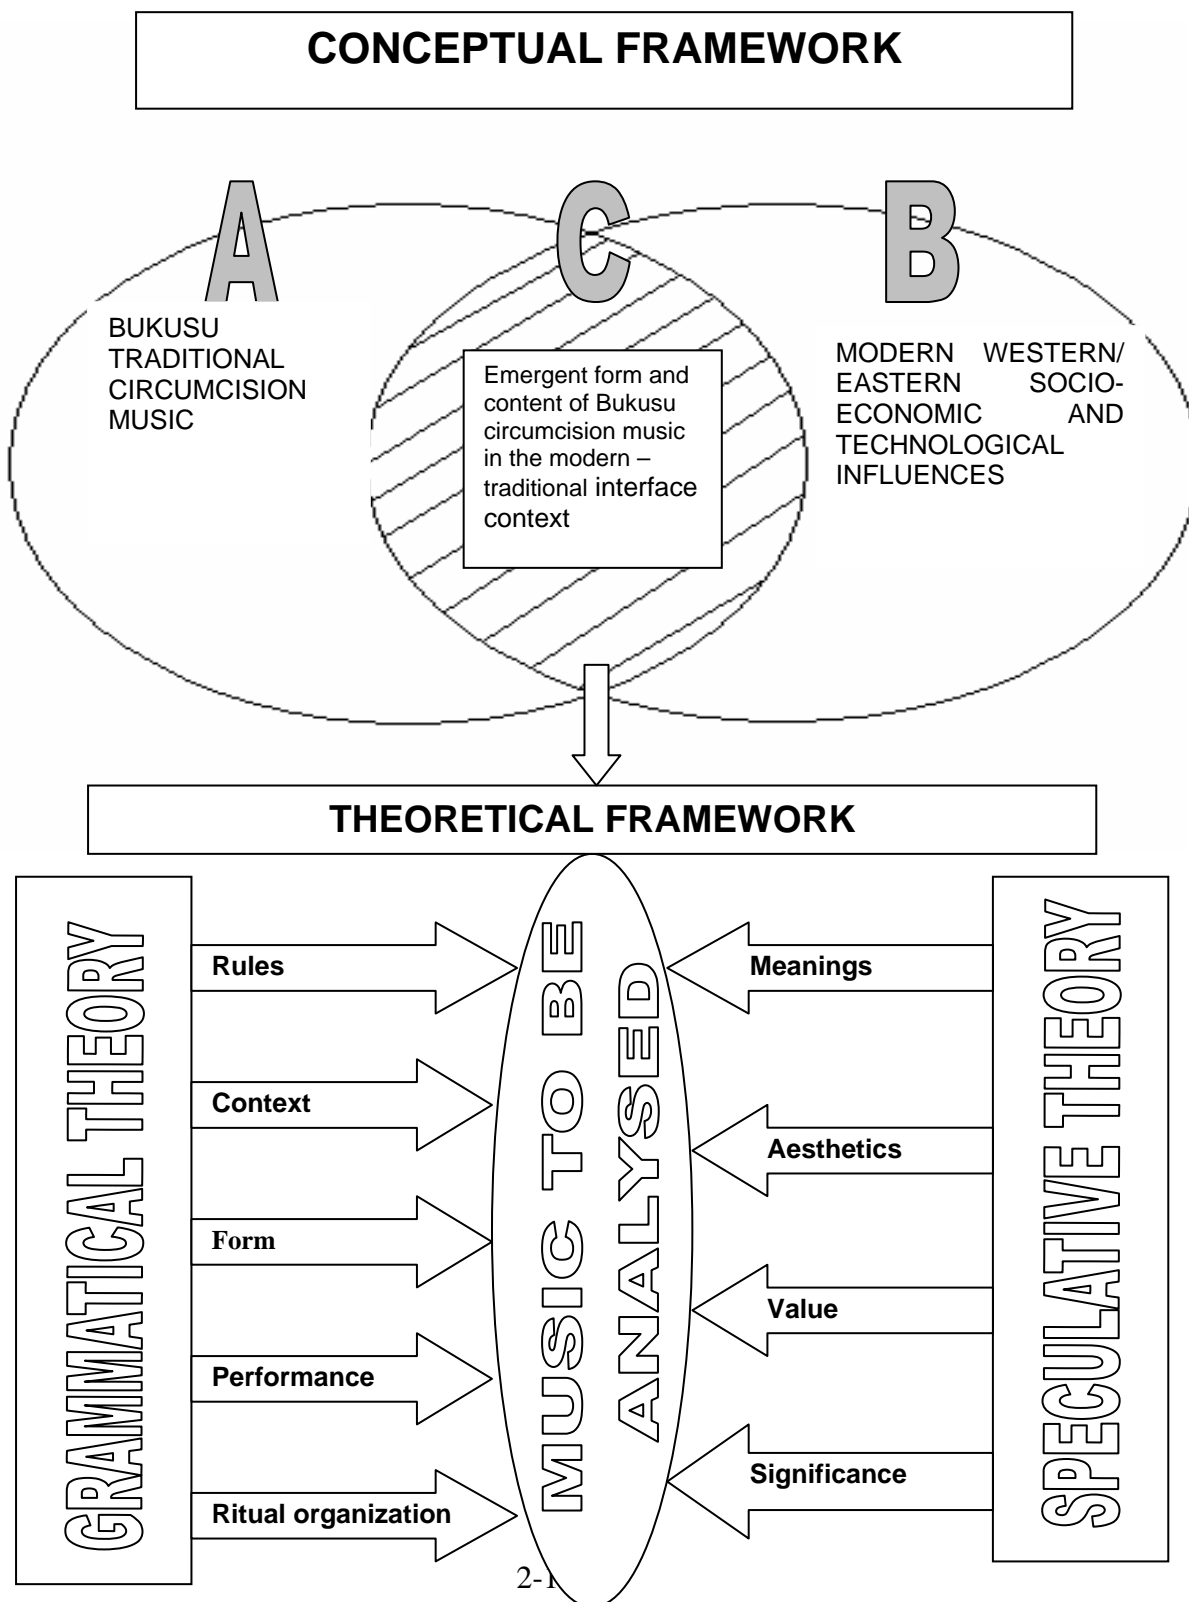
CONCEPTUAL FRAMEWORK

A

C

B

BUKUSU TRADITIONAL CIRCUMCISION MUSIC

Emergent form and content of Bukusu circumcision music in the modern – traditional interface context

MODERN WESTERN/ EASTERN SOCIO-ECONOMIC AND TECHNOLOGICAL INFLUENCES

THEORETICAL FRAMEWORK

GRAMMATICAL THEORY

Rules

Context

Form

Performance

Ritual organization

MUSIC TO BE ANALYSED

Meanings

Aesthetics

Value

Significance

SPECULATIVE THEORY

2-1